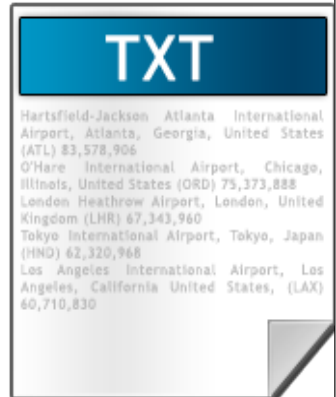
TXT

Hartsfield-Jackson Atlanta International Airport, Atlanta, Georgia, United States (ATL) 83,578,906
O'Hare International Airport, Chicago, Illinois, United States (ORD) 75,373,888
London Heathrow Airport, London, United Kingdom (LHR) 67,343,960
Tokyo International Airport, Tokyo, Japan (HND) 62,320,968
Los Angeles International Airport, Los Angeles, California United States, (LAX) 60,710,830